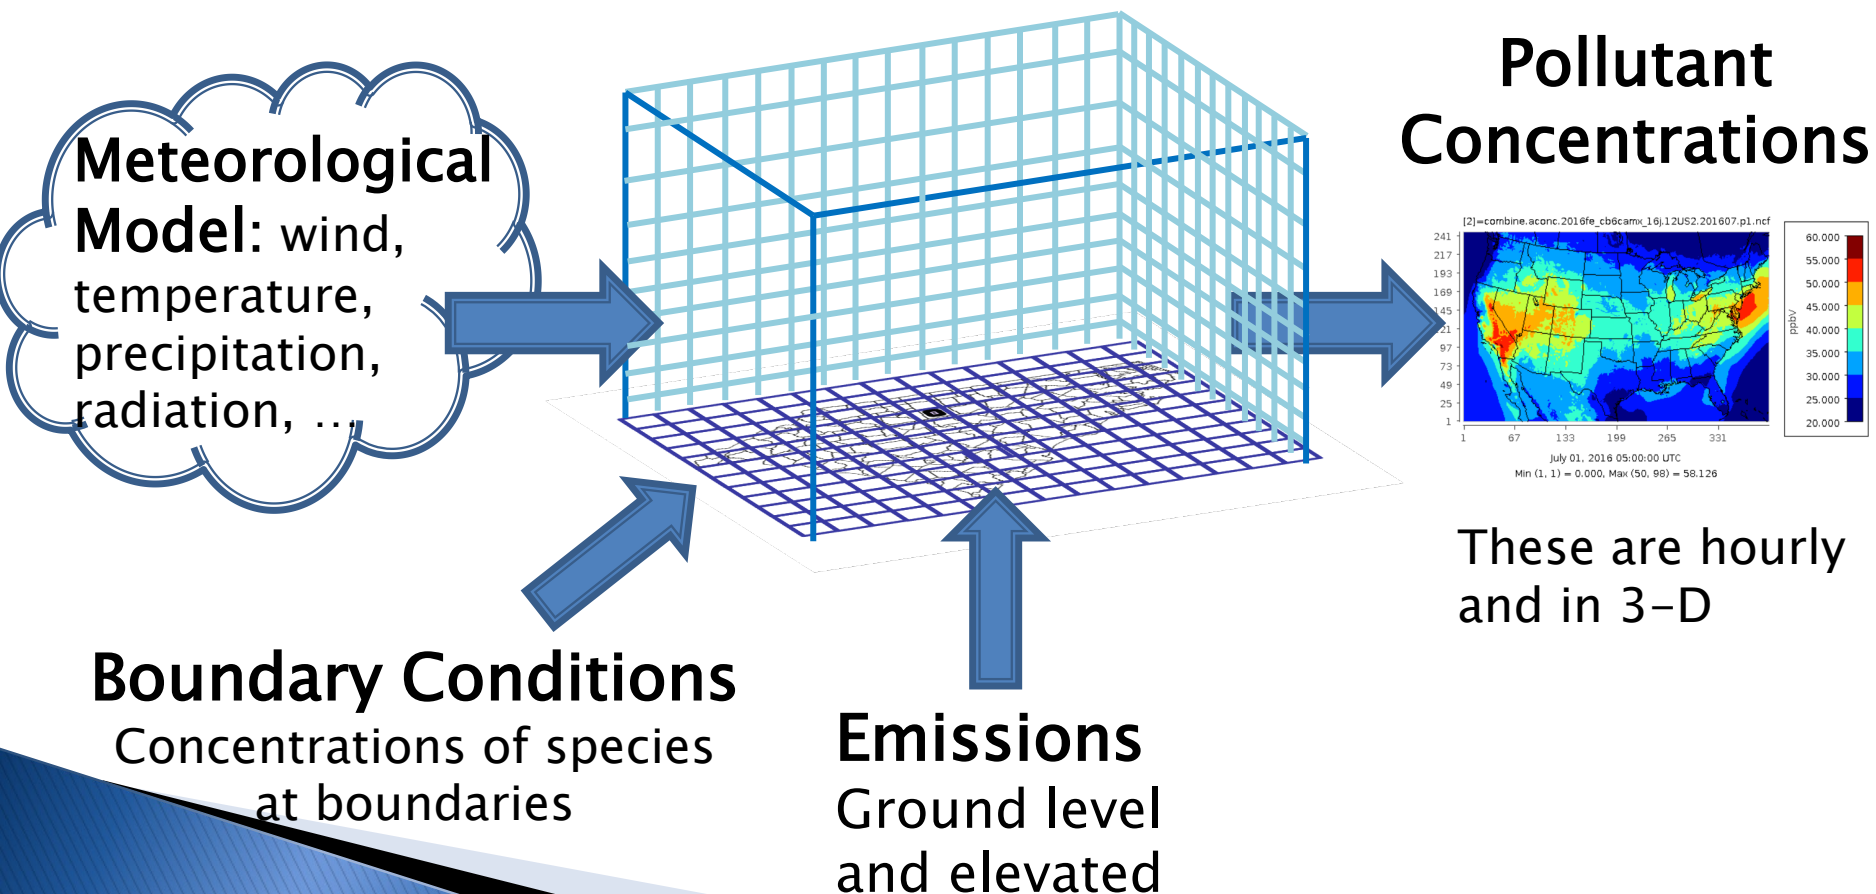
Meteorological Model: wind, temperature, precipitation, radiation, …

Pollutant Concentrations

[2]=combine.aconc.2016fe_cb6camx_16j.12US2.201607.p1.ncf

241
217
193
169
145
121
97
73
49
25
1

1
67
133
199
265
331

July 01, 2016 05:00:00 UTC
Min (1, 1) = 0.000, Max (50, 98) = 58.126

60.000
55.000
50.000
45.000
40.000
35.000
30.000
25.000
20.000

ppbV

These are hourly and in 3-D

Boundary Conditions
Concentrations of species at boundaries

Emissions
Ground level and elevated